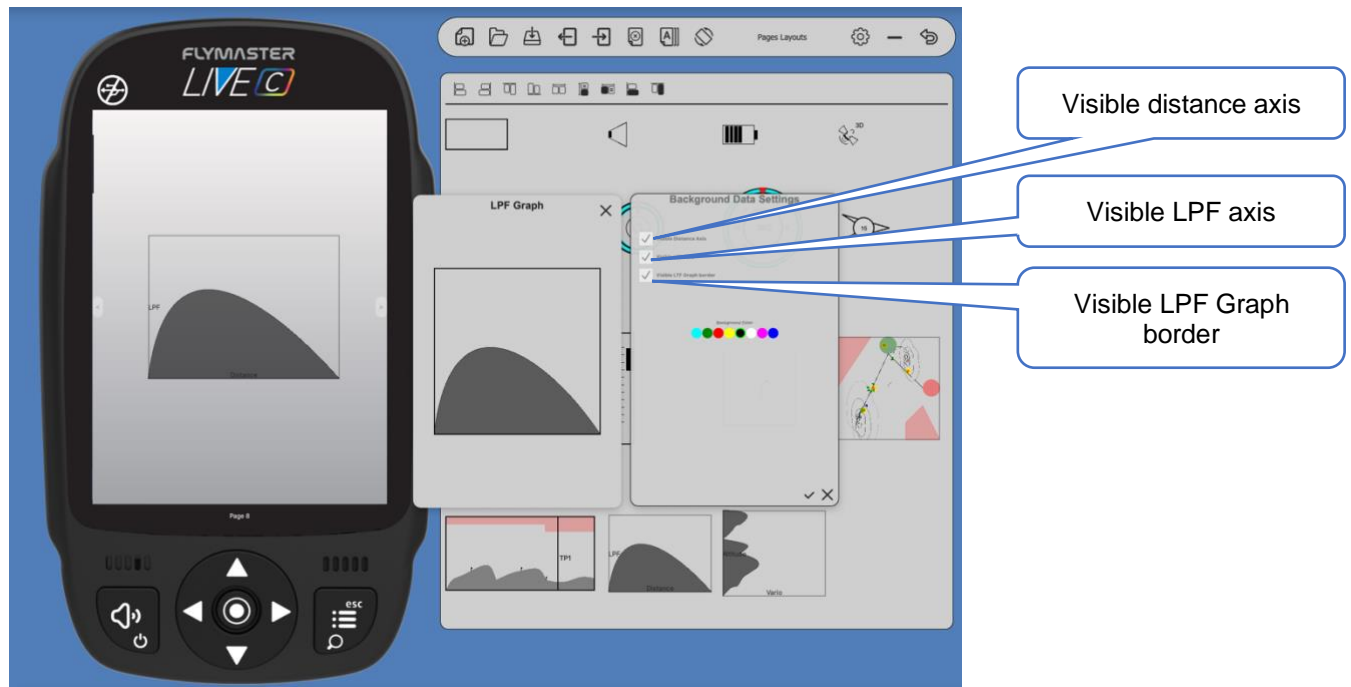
FLYMASTER
LIVE C

LPF
Distance

Page 8

esc

Pages Layouts

3D

LPF Graph

Background Data Settings

Visible Distance Axis
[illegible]
Visible LPF Graph border

Background Color

15

TP1
LPF
Distance
Altitude
Vario

Visible distance axis

Visible LPF axis

Visible LPF Graph border